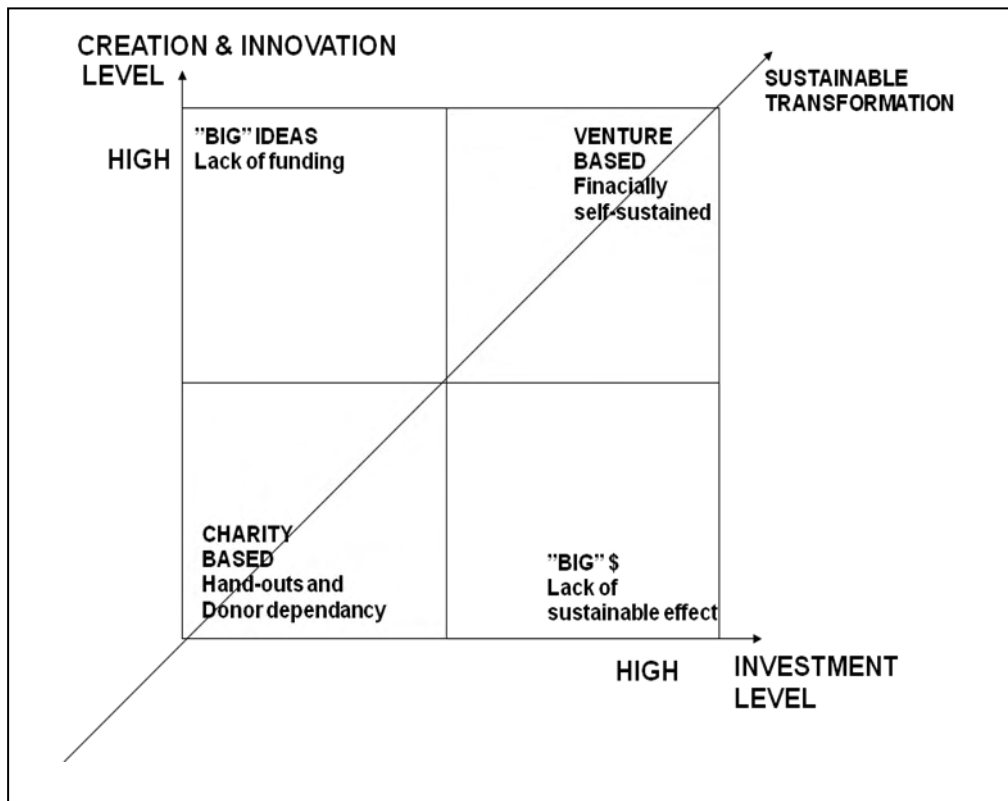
CREATION & INNOVATION LEVEL

SUSTAINABLE TRANSFORMATION

HIGH

”BIG” IDEAS
Lack of funding

VENTURE BASED
Finacially self-sustained

CHARITY BASED
Hand-outs and Donor dependancy

”BIG” $
Lack of sustainable effect

HIGH

INVESTMENT LEVEL